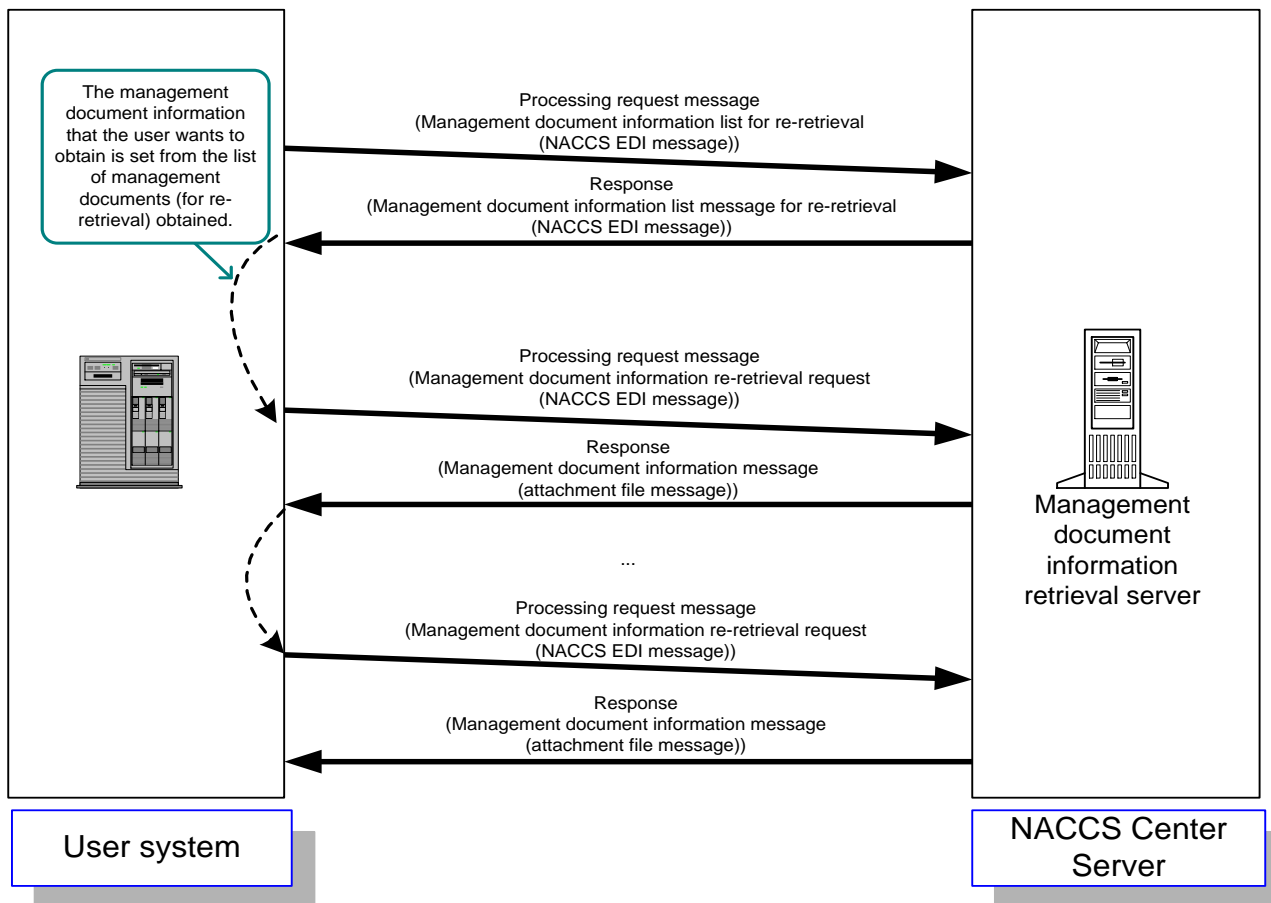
The management document information that the user wants to obtain is set from the list of management documents (for re-retrieval) obtained.

Processing request message
(Management document information list for re-retrieval
(NACCS EDI message))

Response
(Management document information list message for re-retrieval
(NACCS EDI message))

Processing request message
(Management document information re-retrieval request
(NACCS EDI message))

Response
(Management document information message
(attachment file message))

...

Processing request message
(Management document information re-retrieval request
(NACCS EDI message))

Response
(Management document information message
(attachment file message))

Management document information retrieval server

User system

NACCS Center Server